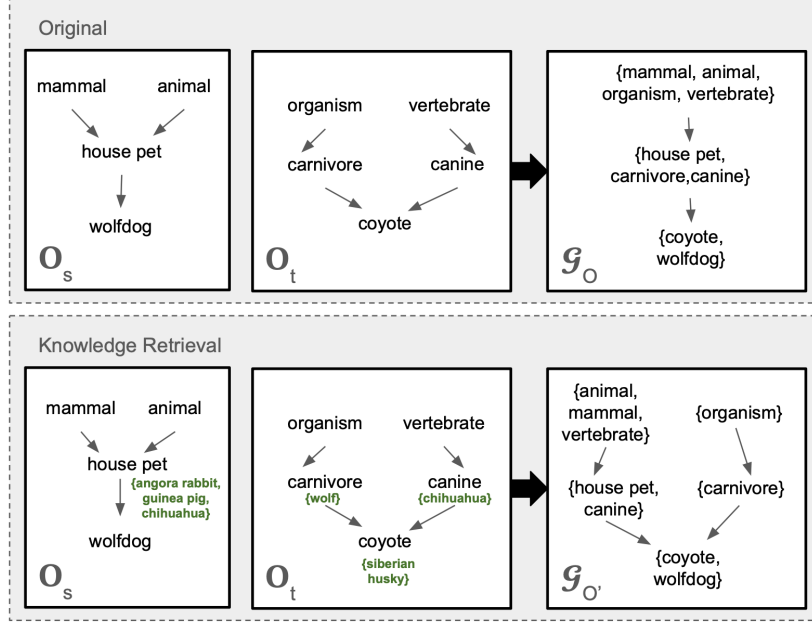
Original

mammal animal
house pet
wolfdog
$\mathbf{O}_s$

organism vertebrate
carnivore canine
coyote
$\mathbf{O}_t$

{mammal, animal, organism, vertebrate}
{house pet, carnivore,canine}
{coyote, wolfdog}
$\mathcal{G}_O$

Knowledge Retrieval

mammal animal
house pet
{angora rabbit, guinea pig, chihuahua}
wolfdog
$\mathbf{O}_s$

organism vertebrate
carnivore {wolf}
canine {chihuahua}
coyote
{siberian husky}
$\mathbf{O}_t$

{animal, mammal, vertebrate}
{organism}
{house pet, canine}
{carnivore}
{coyote, wolfdog}
$\mathcal{G}_{O'}$